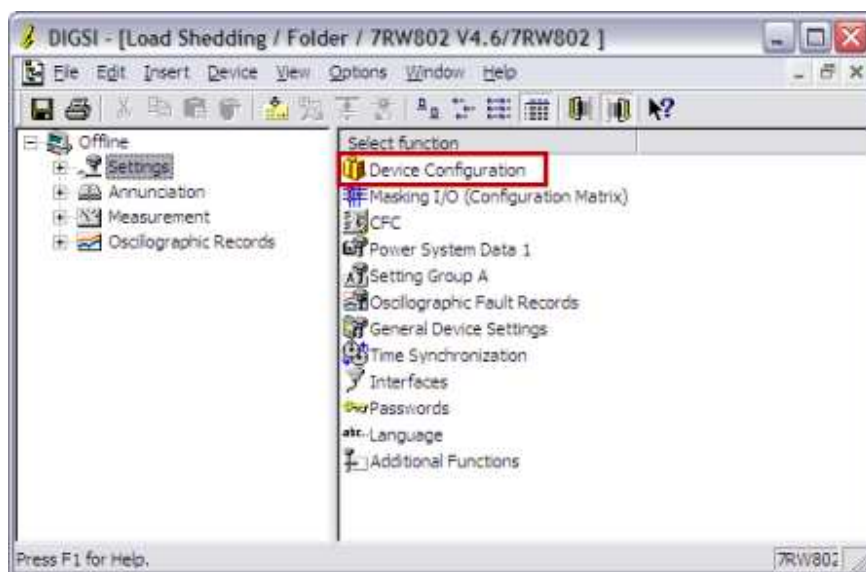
DIGSI - [Load Shedding / Folder / 7RW802 V4.6/7RW802 ]

File Edit Insert Device View Options Window Help

Offline
Settings
Annunciation
Measurement
Oscillographic Records

Select function
Device Configuration
Masking I/O (Configuration Matrix)
CFC
Power System Data 1
Setting Group A
Oscillographic Fault Records
General Device Settings
Time Synchronization
Interfaces
Passwords
Language
Additional Functions

Press F1 for Help.
7RW802